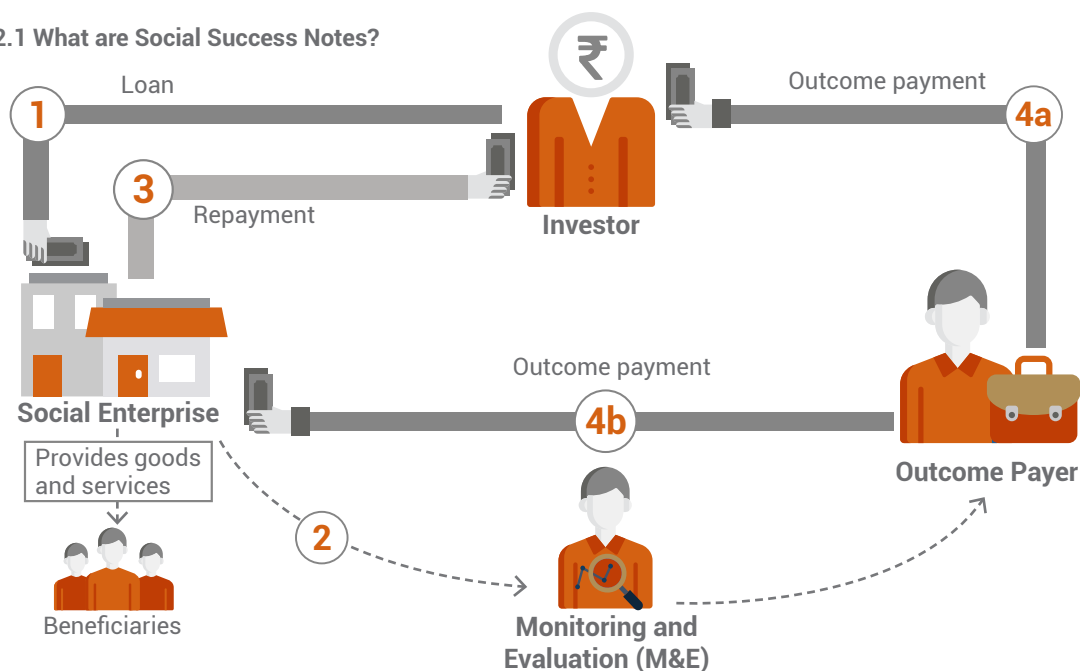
2.1 What are Social Success Notes?

₹

1
Loan

Outcome payment
4a

3
Repayment

Investor

Outcome payment
4b

Social Enterprise

Provides goods and services

Beneficiaries

2

Monitoring and Evaluation (M&E)

Outcome Payer